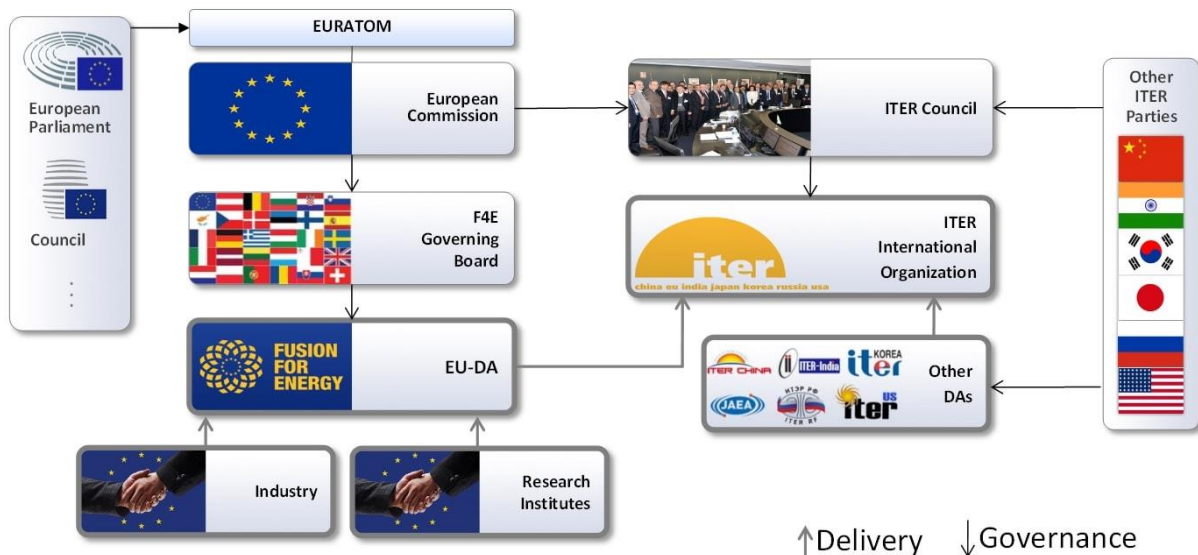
EURATOM

European Parliament

Council

⋮

European Commission

F4E Governing Board

FUSION FOR ENERGY

EU-DA

Industry

Research Institutes

ITER Council

iter
china eu india japan korea russia usa

ITER International Organization

ITER CHINA
ITER-India
iter KOREA
JAEA
ИТЭР РФ ITER RF
iter US

Other DAs

Other ITER Parties

↑Delivery ↓Governance